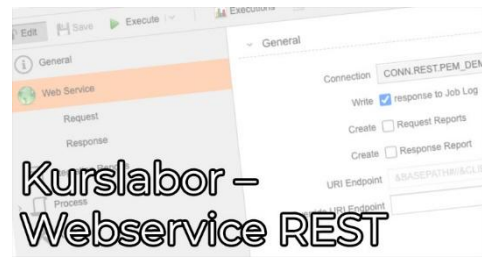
Edit Save Execute Executions

General

Web Service

Request

Response

Process

General

Connection CONN.REST.PEM_DEM

Write response to Job Log

Create Request Reports

Create Response Report

URI Endpoint &BASEPATH#&CLI

URI Endpoint

Kurslabor –
Webservice REST